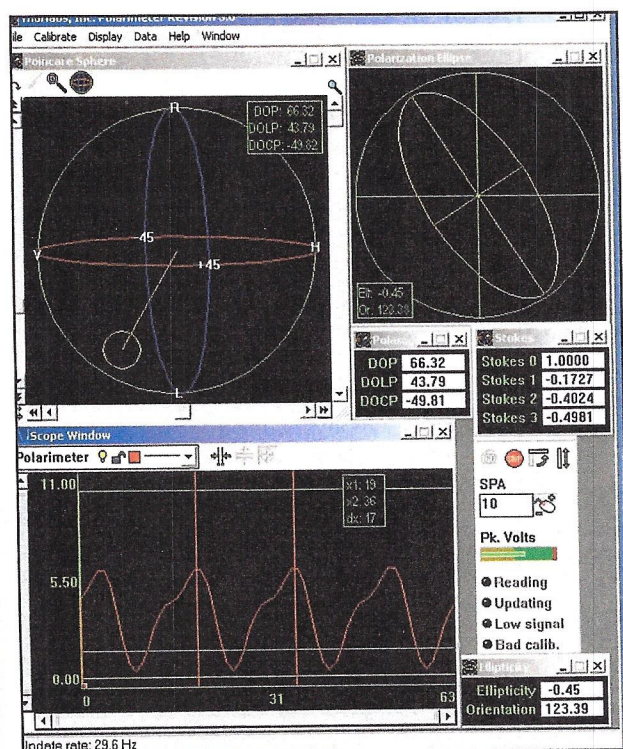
Thorlabs, Inc. Polarimeter Revision 3.0
ile Calibrate Display Data Help Window

Poincare Sphere
DOP: 66.32
DOLP: 43.79
DOCP: -49.82
R
-45
V
H
+45
L

Polarization Ellipse
Ell: -0.45
Or: 123.39

Polar
DOP 66.32
DOLP 43.79
DOCP -49.81

Stokes
Stokes 0 1.0000
Stokes 1 -0.1727
Stokes 2 -0.4024
Stokes 3 -0.4981

iScope Window
Polarimeter
x1: 19
x2: 36
dx: 17
11.00
5.50
0.00
0
31
63

SPA
10
Pk. Volts
Reading
Updating
Low signal
Bad calib.

Ellipticity
Ellipticity -0.45
Orientation 123.39

Update rate: 29.6 Hz